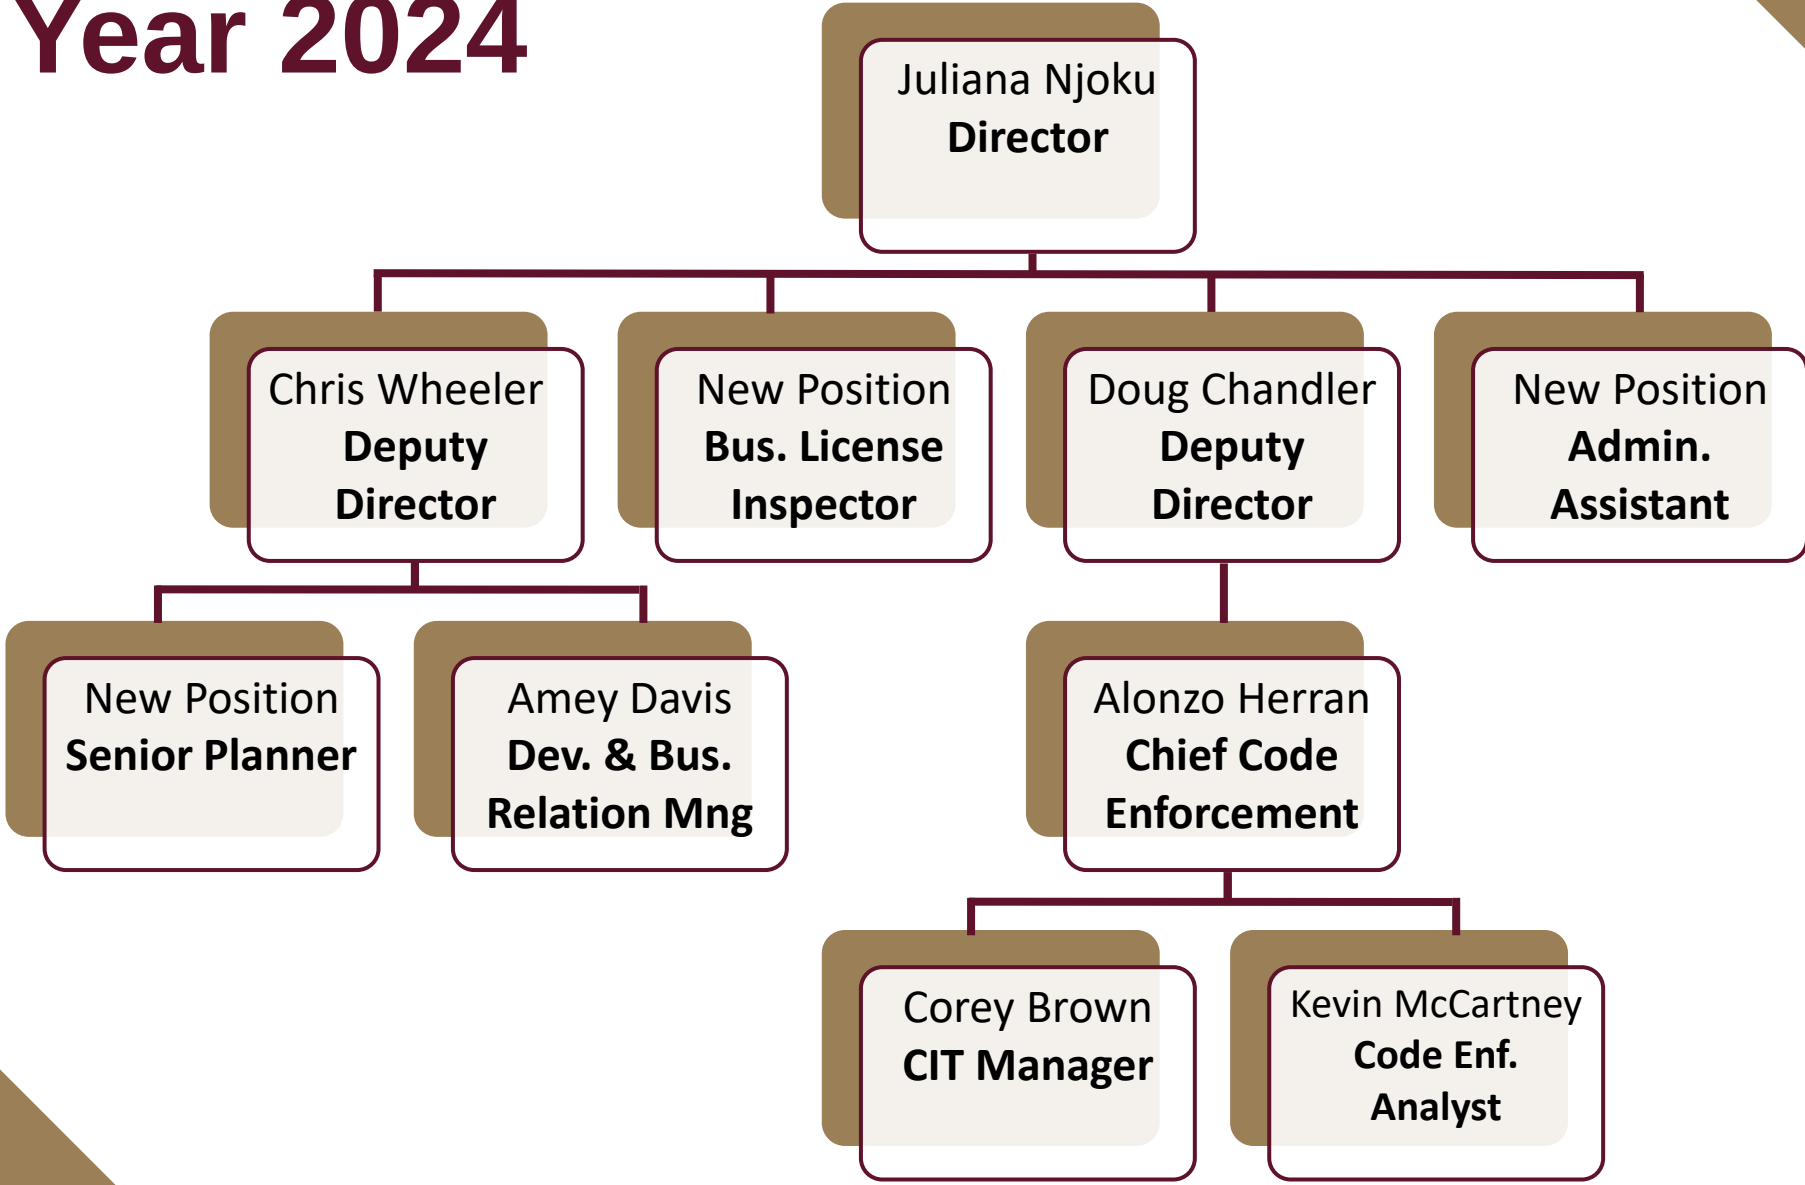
Year 2024

Juliana Njoku
Director

Chris Wheeler
Deputy Director

New Position
Bus. License Inspector

Doug Chandler
Deputy Director

New Position
Admin. Assistant

New Position
Senior Planner

Amey Davis
Dev. & Bus. Relation Mng

Alonzo Herran
Chief Code Enforcement

Corey Brown
CIT Manager

Kevin McCartney
Code Enf. Analyst